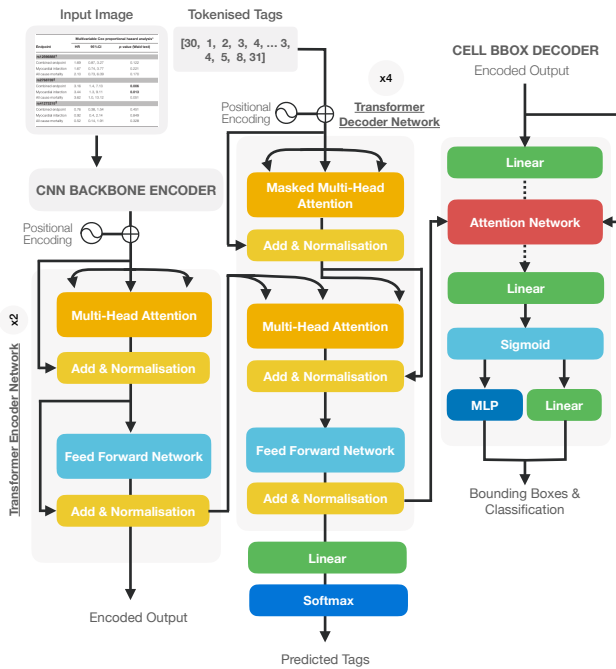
Input Image

Tokenised Tags

[30, 1, 2, 3, 4, ... 3, 4, 5, 8, 31]

Multivariable Cox proportional hazard analysis

| Endpoint | HR | 95% CI | p value (Wald test) |
|---|---|---|---|
| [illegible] | | | |
| Combined endpoint | 1.69 | 0.87, 3.27 | 0.120 |
| Myocardial infarction | 1.97 | 0.75, 5.17 | 0.221 |
| All-cause mortality | 2.15 | 0.75, 6.16 | 0.176 |
| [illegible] | | | |
| Combined endpoint | 2.16 | 1.4, 7.13 | 0.006 |
| Myocardial infarction | 2.44 | 1.3, 6.11 | 0.012 |
| All-cause mortality | 3.42 | 1.0, 12.5 | 0.074 |
| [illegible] | | | |
| Combined endpoint | 3.76 | 0.86, 7.69 | 0.101 |
| Myocardial infarction | 0.80 | 0.4, 2.19 | 0.445 |
| All-cause mortality | 0.62 | 0.14, 1.99 | 0.486 |

x4

Positional Encoding

Transformer Decoder Network

CELL BBOX DECODER

Encoded Output

CNN BACKBONE ENCODER

Positional Encoding

x2

Transformer Encoder Network

Multi-Head Attention

Add & Normalisation

Feed Forward Network

Add & Normalisation

Encoded Output

Masked Multi-Head Attention

Add & Normalisation

Multi-Head Attention

Add & Normalisation

Feed Forward Network

Add & Normalisation

Linear

Softmax

Predicted Tags

Linear

Attention Network

Linear

Sigmoid

MLP

Linear

Bounding Boxes & Classification